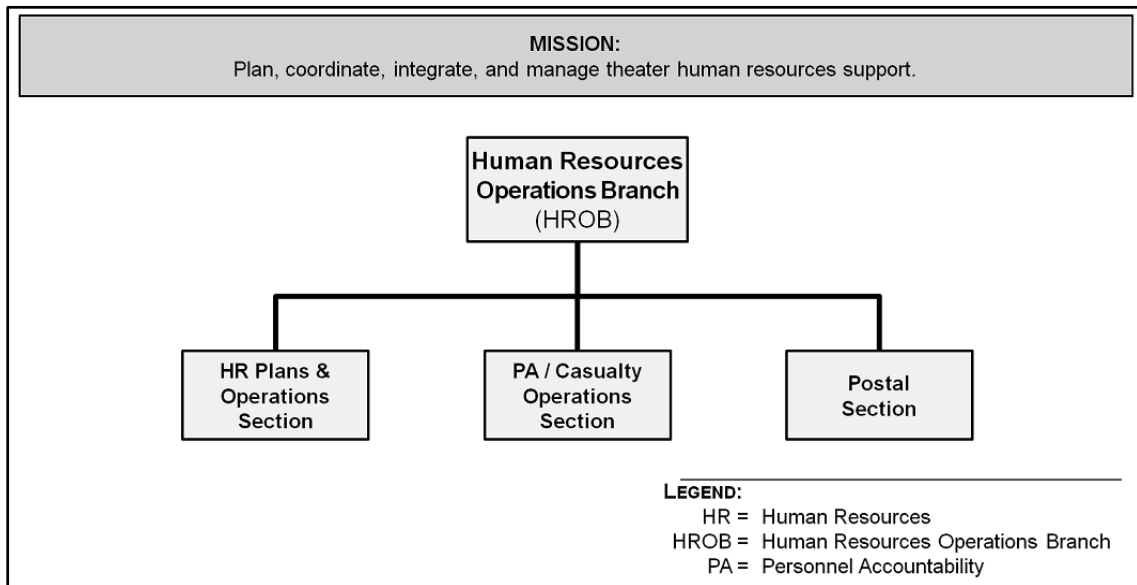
MISSION:
Plan, coordinate, integrate, and manage theater human resources support.

Human Resources Operations Branch (HROB)

HR Plans & Operations Section

PA / Casualty Operations Section

Postal Section

LEGEND:
HR = Human Resources
HROB = Human Resources Operations Branch
PA = Personnel Accountability